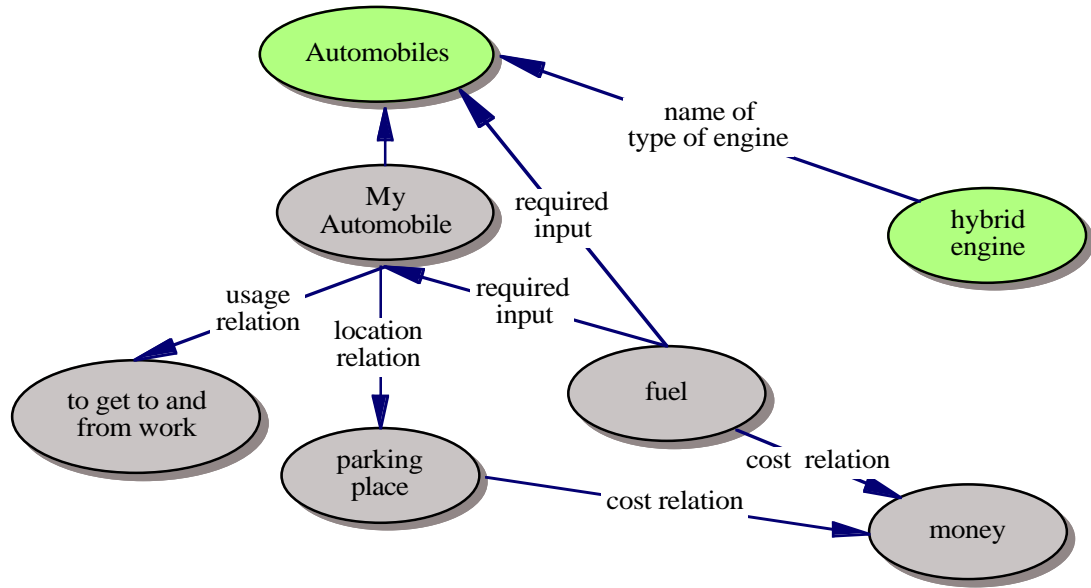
Automobiles

name of type of engine

hybrid engine

My Automobile

required input

usage relation

location relation

required input

to get to and from work

fuel

parking place

cost relation

cost relation

money